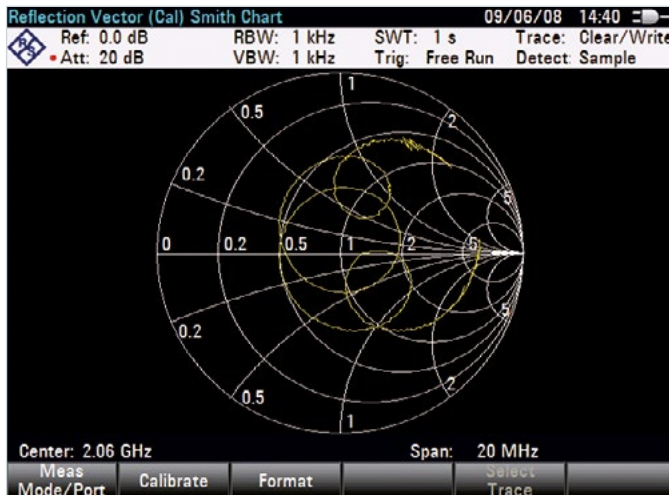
Reflection Vector (Cal) Smith Chart 09/06/08 14:40

Ref: 0.0 dB RBW: 1 kHz SWT: 1 s Trace: Clear/Write
Att: 20 dB VBW: 1 kHz Trig: Free Run Detect: Sample

1
0.5
2
0.2
5
0 0.2 0.5 1 2 5
0.2
5
2
0.5
1

Center: 2.06 GHz Span: 20 MHz

Meas Mode/Port
Calibrate
Format
Select Trace